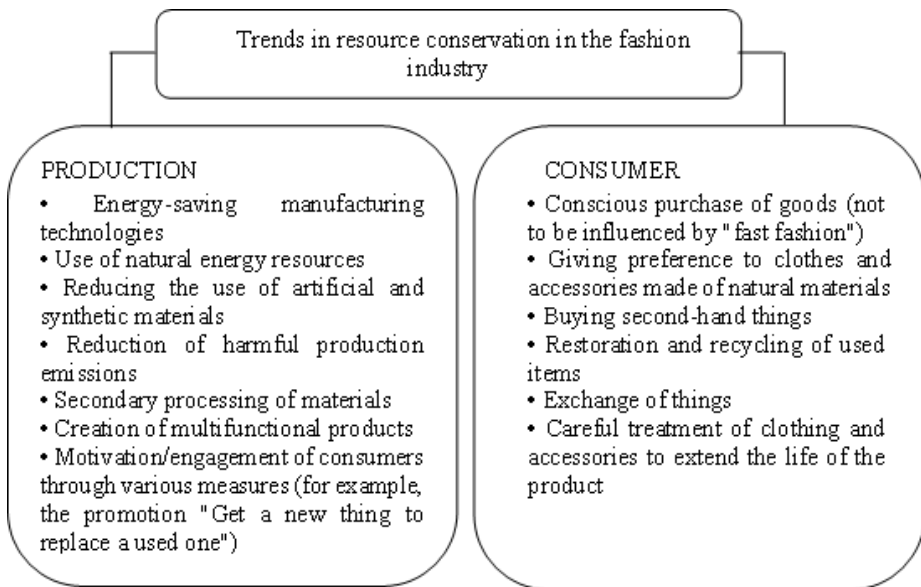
Trends in resource conservation in the fashion industry

PRODUCTION
• Energy-saving manufacturing technologies
• Use of natural energy resources
• Reducing the use of artificial and synthetic materials
• Reduction of harmful production emissions
• Secondary processing of materials
• Creation of multifunctional products
• Motivation/engagement of consumers through various measures (for example, the promotion "Get a new thing to replace a used one")

CONSUMER
• Conscious purchase of goods (not to be influenced by " fast fashion")
• Giving preference to clothes and accessories made of natural materials
• Buying second-hand things
• Restoration and recycling of used items
• Exchange of things
• Careful treatment of clothing and accessories to extend the life of the product